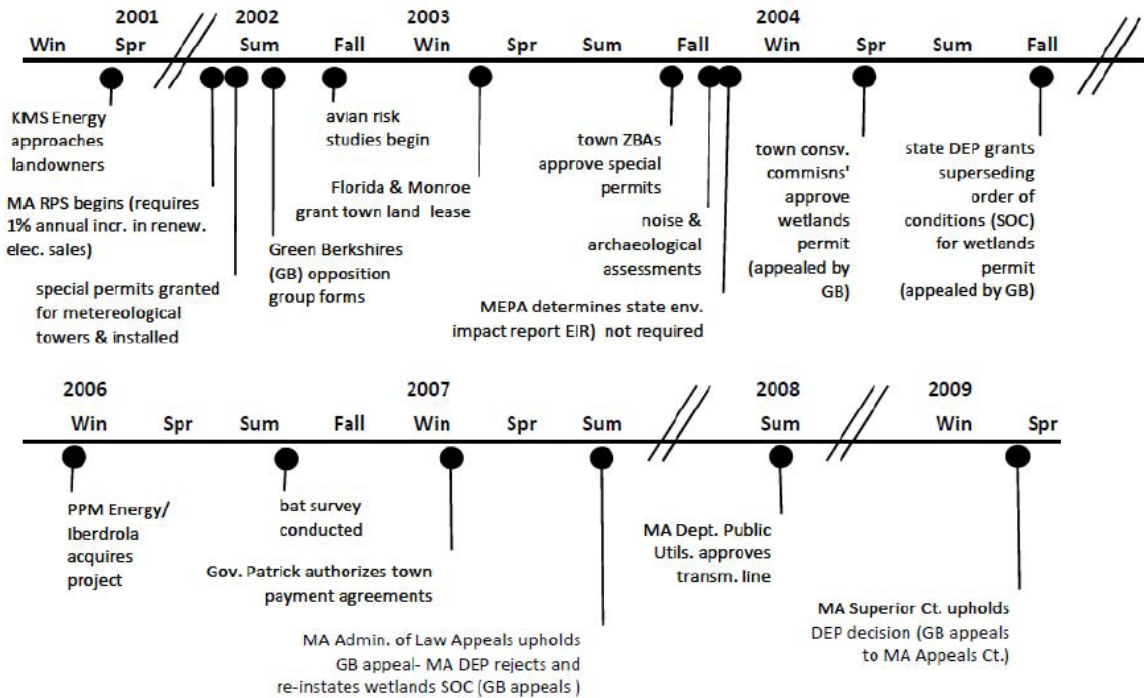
2001 2002 2003 2004

Win Spr Sum Fall Win Spr Sum Fall Win Spr Sum Fall

KMS Energy approaches landowners

MA RPS begins (requires 1% annual incr. in renew. elec. sales)

special permits granted for metereological towers & installed

Green Berkshires (GB) opposition group forms

avian risk studies begin

Florida & Monroe grant town land lease

town ZBAs approve special permits

noise & archaeological assessments

MEPA determines state env. impact report EIR) not required

town consv. commisns' approve wetlands permit (appealed by GB)

state DEP grants superseding order of conditions (SOC) for wetlands permit (appealed by GB)

2006 2007 2008 2009

Win Spr Sum Fall Win Spr Sum Sum Win Spr

PPM Energy/ Iberdrola acquires project

bat survey conducted

Gov. Patrick authorizes town payment agreements

MA Admin. of Law Appeals upholds GB appeal- MA DEP rejects and re-instates wetlands SOC (GB appeals )

MA Dept. Public Utils. approves transm. line

MA Superior Ct. upholds DEP decision (GB appeals to MA Appeals Ct.)